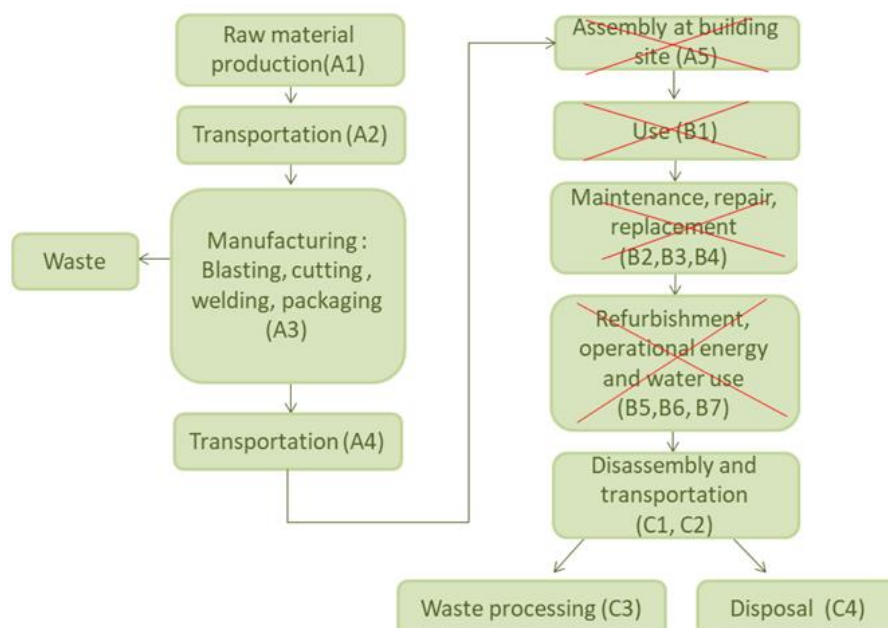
Raw material production(A1)

Transportation (A2)

Waste

Manufacturing : Blasting, cutting , welding, packaging (A3)

Transportation (A4)

Assembly at building site (A5)

Use (B1)

Maintenance, repair, replacement (B2,B3,B4)

Refurbishment, operational energy and water use (B5,B6, B7)

Disassembly and transportation (C1, C2)

Waste processing (C3)

Disposal (C4)